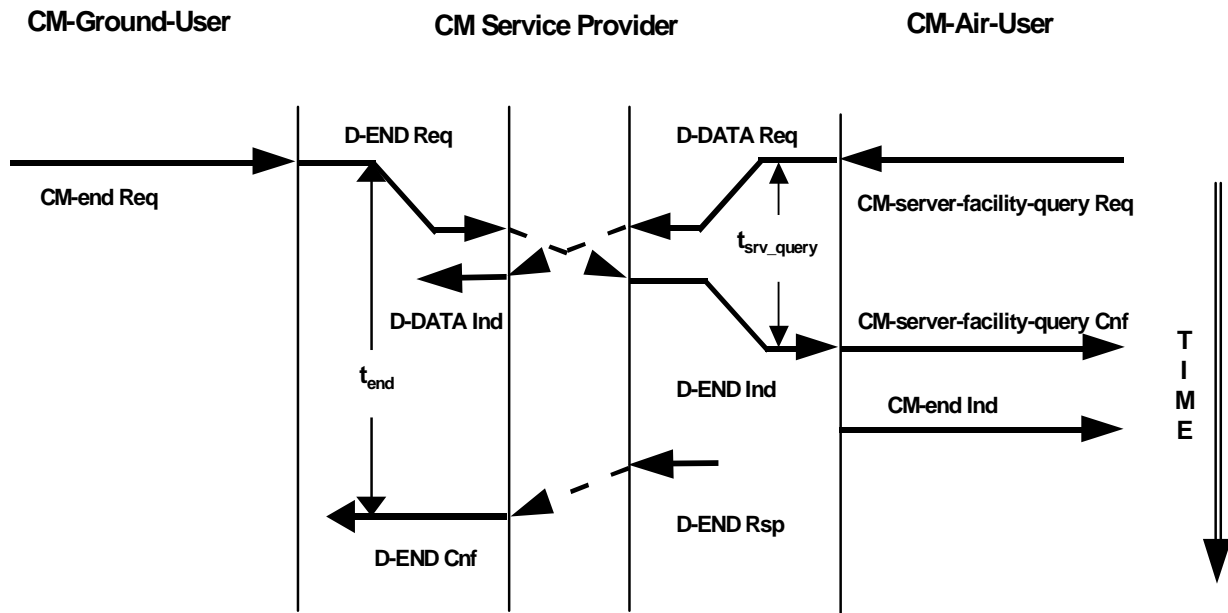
CM-Ground-User

CM Service Provider

CM-Air-User

D-END Req

D-DATA Req

CM-end Req

CM-server-facility-query Req

$t_{srv\_query}$

D-DATA Ind

CM-server-facility-query Cnf

$t_{end}$

D-END Ind

CM-end Ind

T
I
M
E

D-END Rsp

D-END Cnf